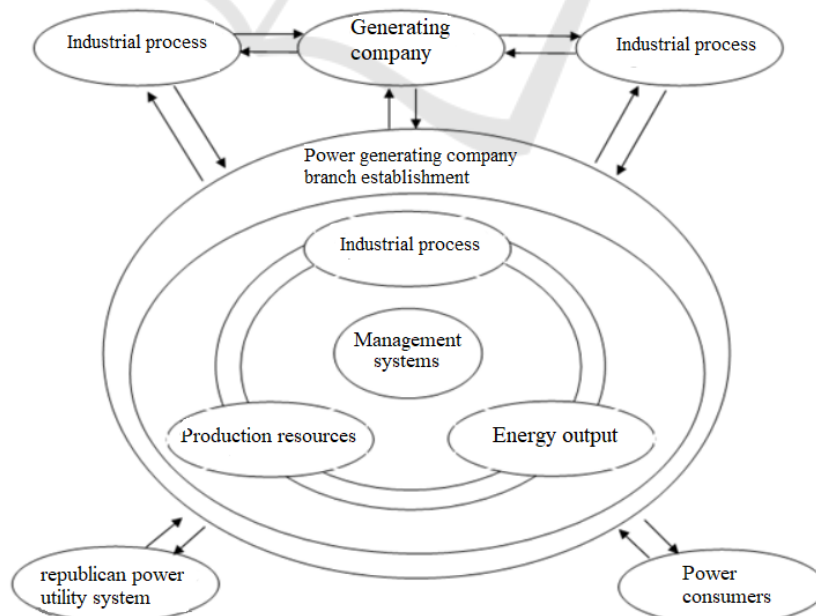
Industrial process

Generating company

Industrial process

Power generating company branch establishment

Industrial process

Management systems

Production resources

Energy output

republican power utility system

Power consumers